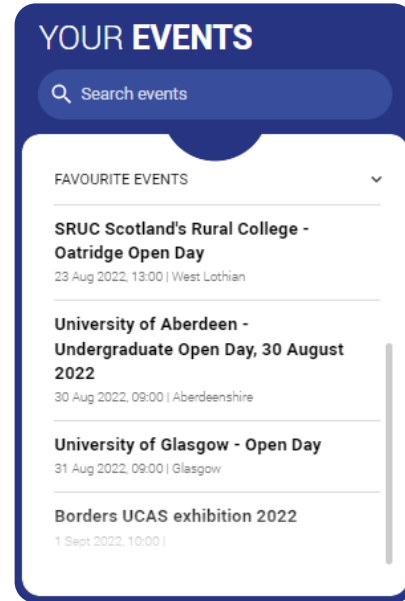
YOUR **EVENTS**

Search events

FAVOURITE EVENTS

**SRUC Scotland's Rural College - Oatridge Open Day**
23 Aug 2022, 13:00 | West Lothian

**University of Aberdeen - Undergraduate Open Day, 30 August 2022**
30 Aug 2022, 09:00 | Aberdeenshire

**University of Glasgow - Open Day**
31 Aug 2022, 09:00 | Glasgow

**Borders UCAS exhibition 2022**
1 Sept 2022, 10:00 |